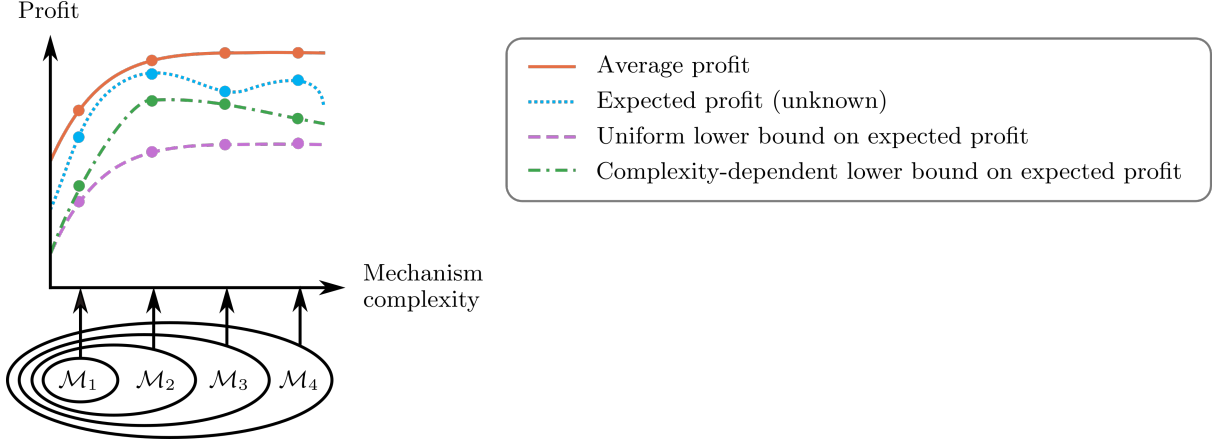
Profit

Average profit
Expected profit (unknown)
Uniform lower bound on expected profit
Complexity-dependent lower bound on expected profit

Mechanism complexity

$\mathcal{M}_1$ $\mathcal{M}_2$ $\mathcal{M}_3$ $\mathcal{M}_4$